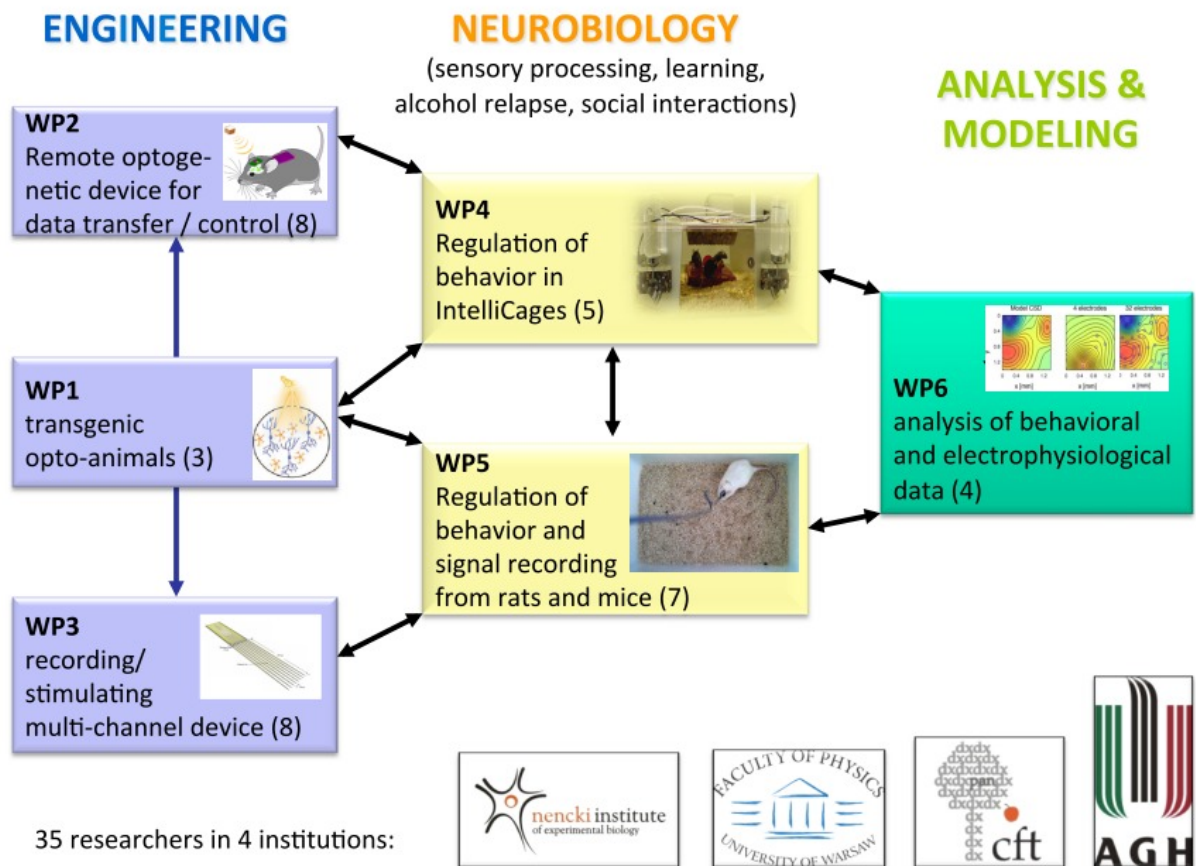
ENGINEERING

NEUROBIOLOGY
(sensory processing, learning, alcohol relapse, social interactions)

ANALYSIS & MODELING

WP2
Remote optogenetic device for data transfer / control (8)

WP4
Regulation of behavior in IntelliCages (5)

WP1
transgenic opto-animals (3)

WP6
analysis of behavioral and electrophysiological data (4)

Model CSD 4 electrodes 32 electrodes

x [mm]

WP5
Regulation of behavior and signal recording from rats and mice (7)

WP3
recording/ stimulating multi-channel device (8)

35 researchers in 4 institutions:

nencki institute of experimental biology

FACULTY OF PHYSICS UNIVERSITY OF WARSAW

pan cft

AGH